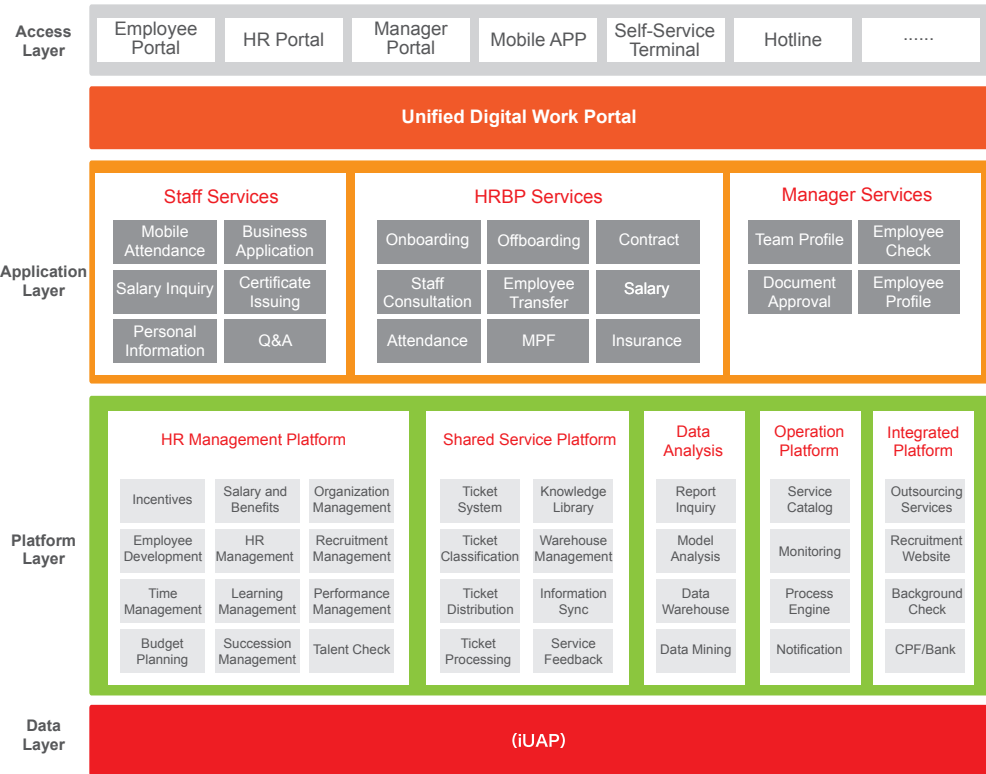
Access Layer

Employee Portal
HR Portal
Manager Portal
Mobile APP
Self-Service Terminal
Hotline
......

Unified Digital Work Portal

Application Layer

Staff Services
Mobile Attendance
Business Application
Salary Inquiry
Certificate Issuing
Personal Information
Q&A

HRBP Services
Onboarding
Offboarding
Contract
Staff Consultation
Employee Transfer
Salary
Attendance
MPF
Insurance

Manager Services
Team Profile
Employee Check
Document Approval
Employee Profile

Platform Layer

HR Management Platform
Incentives
Salary and Benefits
Organization Management
Employee Development
HR Management
Recruitment Management
Time Management
Learning Management
Performance Management
Budget Planning
Succession Management
Talent Check

Shared Service Platform
Ticket System
Knowledge Library
Ticket Classification
Warehouse Management
Ticket Distribution
Information Sync
Ticket Processing
Service Feedback

Data Analysis
Report Inquiry
Model Analysis
Data Warehouse
Data Mining

Operation Platform
Service Catalog
Monitoring
Process Engine
Notification

Integrated Platform
Outsourcing Services
Recruitment Website
Background Check
CPF/Bank

Data Layer

(iUAP)